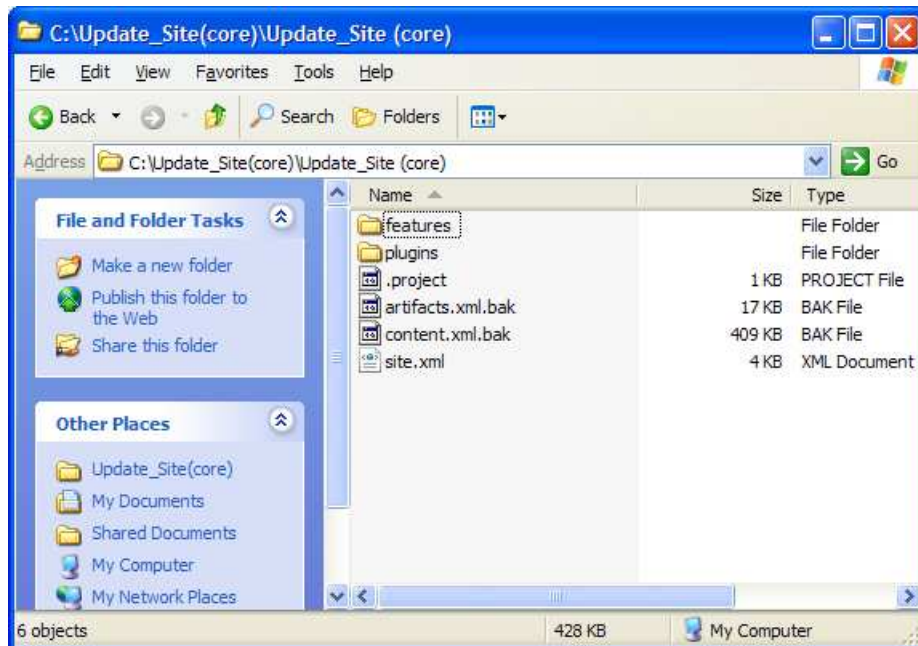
C:\Update_Site(core)\Update_Site (core)

File Edit View Favorites Tools Help

Back Search Folders

Address C:\Update_Site(core)\Update_Site (core) Go

File and Folder Tasks

Make a new folder
Publish this folder to the Web
Share this folder

Other Places

Update_Site(core)
My Documents
Shared Documents
My Computer
My Network Places

| Name | Size | Type |
|---|---|---|
| features | | File Folder |
| plugins | | File Folder |
| .project | 1 KB | PROJECT File |
| artifacts.xml.bak | 17 KB | BAK File |
| content.xml.bak | 409 KB | BAK File |
| site.xml | 4 KB | XML Document |

6 objects 428 KB My Computer